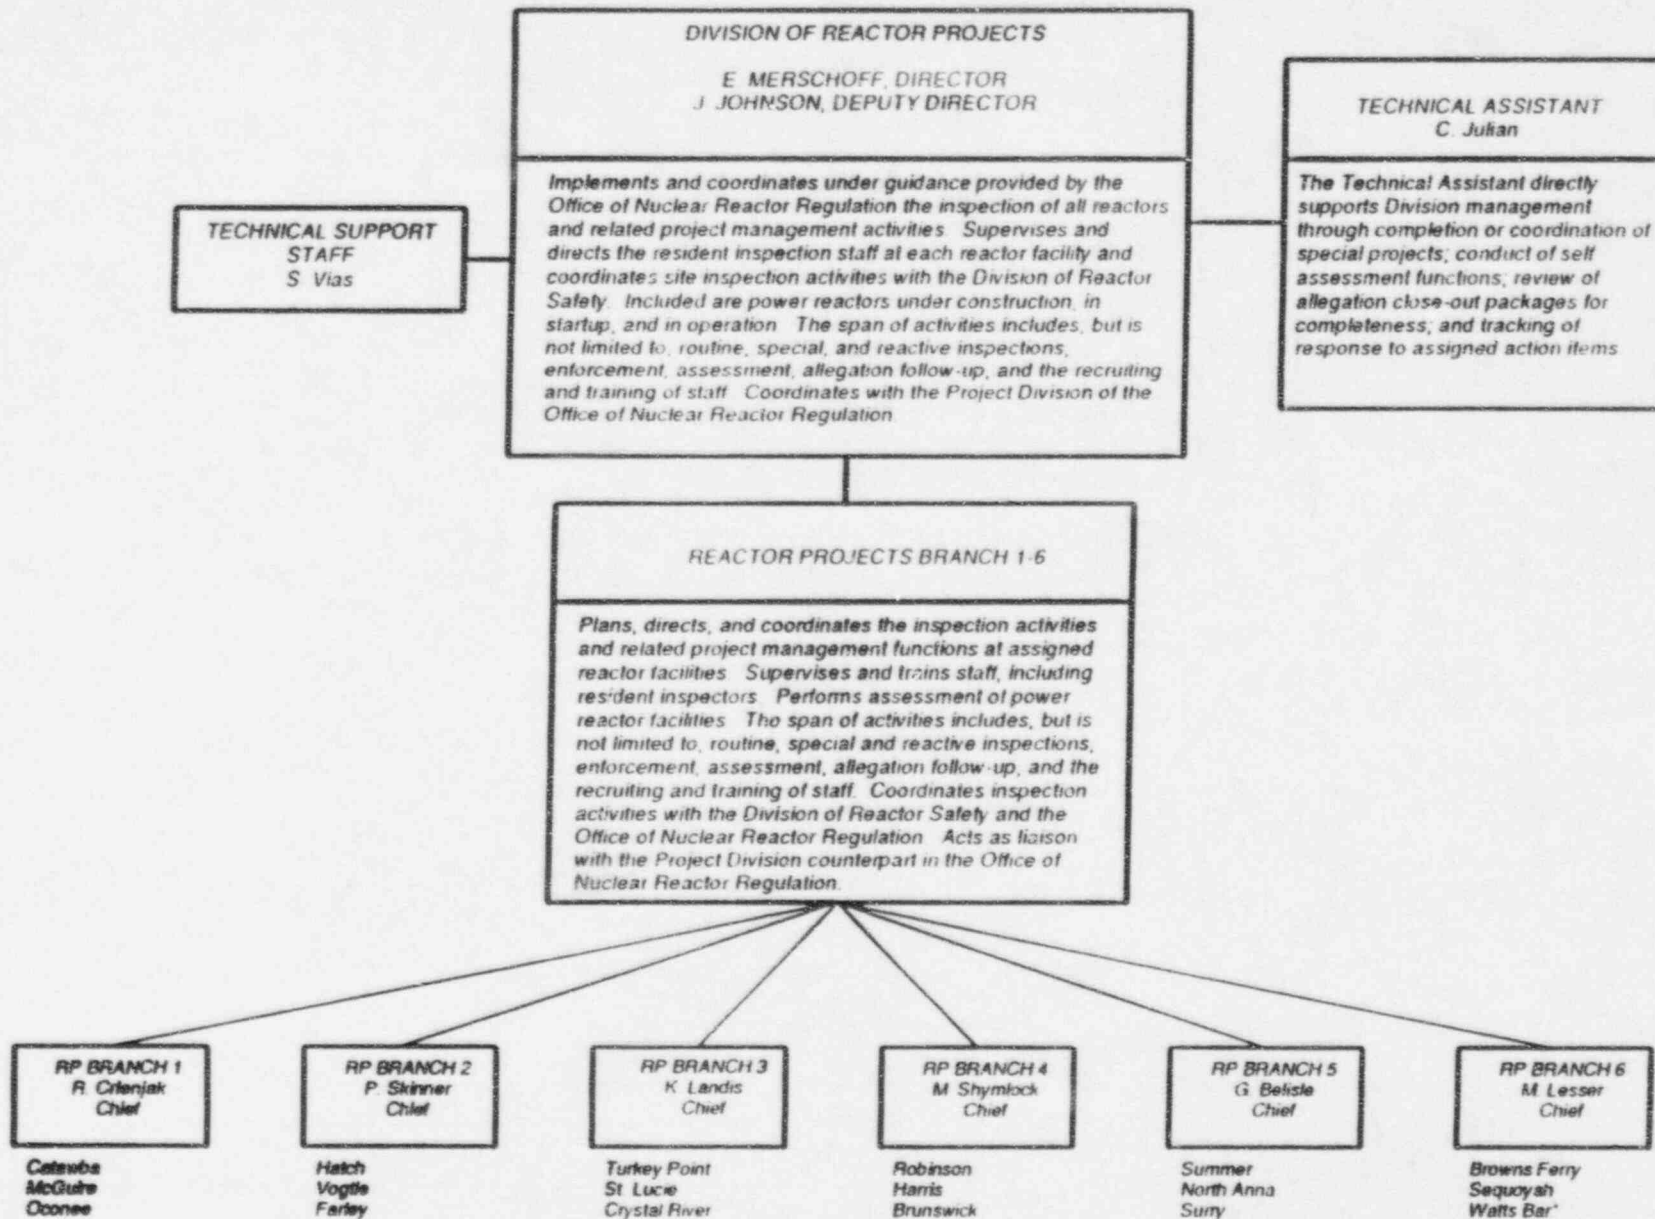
DIVISION OF REACTOR PROJECTS

E. MERSCHOFF, DIRECTOR
J. JOHNSON, DEPUTY DIRECTOR

Implements and coordinates under guidance provided by the Office of Nuclear Reactor Regulation the inspection of all reactors and related project management activities. Supervises and directs the resident inspection staff at each reactor facility and coordinates site inspection activities with the Division of Reactor Safety. Included are power reactors under construction, in startup, and in operation. The span of activities includes, but is not limited to, routine, special, and reactive inspections, enforcement, assessment, allegation follow-up, and the recruiting and training of staff. Coordinates with the Project Division of the Office of Nuclear Reactor Regulation.

TECHNICAL SUPPORT STAFF
S. Vias

TECHNICAL ASSISTANT
C. Julian

The Technical Assistant directly supports Division management through completion or coordination of special projects; conduct of self assessment functions; review of allegation close-out packages for completeness; and tracking of response to assigned action items.

REACTOR PROJECTS BRANCH 1-6

Plans, directs, and coordinates the inspection activities and related project management functions at assigned reactor facilities. Supervises and trains staff, including resident inspectors. Performs assessment of power reactor facilities. The span of activities includes, but is not limited to, routine, special and reactive inspections, enforcement, assessment, allegation follow-up, and the recruiting and training of staff. Coordinates inspection activities with the Division of Reactor Safety and the Office of Nuclear Reactor Regulation. Acts as liaison with the Project Division counterpart in the Office of Nuclear Reactor Regulation.

RP BRANCH 1
R. Crlenjak
Chief

Catawba
McGuire
Oconee

RP BRANCH 2
P. Skinner
Chief

Hatch
Vogtle
Farley

RP BRANCH 3
K. Landis
Chief

Turkey Point
St. Lucie
Crystal River

RP BRANCH 4
M. Shymlock
Chief

Robinson
Harris
Brunswick

RP BRANCH 5
G. Belisle
Chief

Summer
North Anna
Surry

RP BRANCH 6
M. Lesser
Chief

Browns Ferry
Sequoyah
Watts Bar*